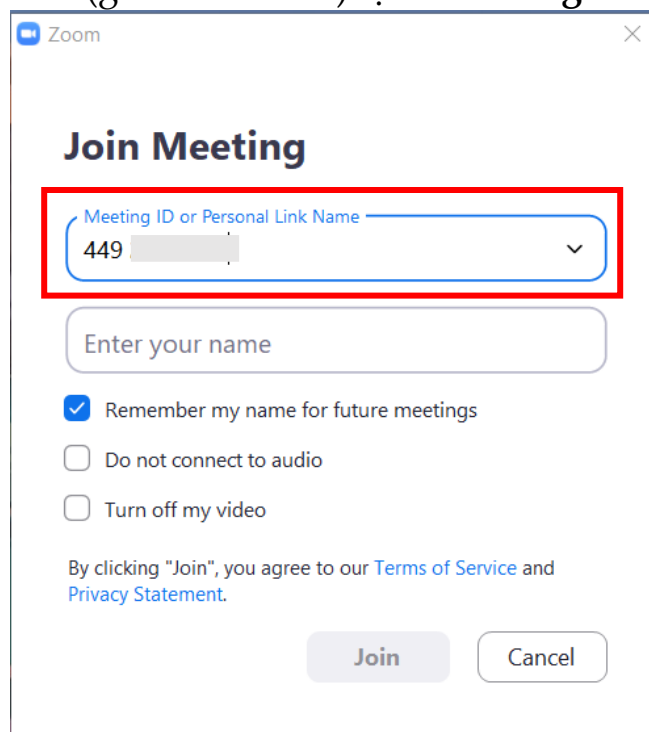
Zoom

Join Meeting

Meeting ID or Personal Link Name
449 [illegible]

Enter your name

Remember my name for future meetings

Do not connect to audio

Turn off my video

By clicking "Join", you agree to our Terms of Service and Privacy Statement.

Join

Cancel